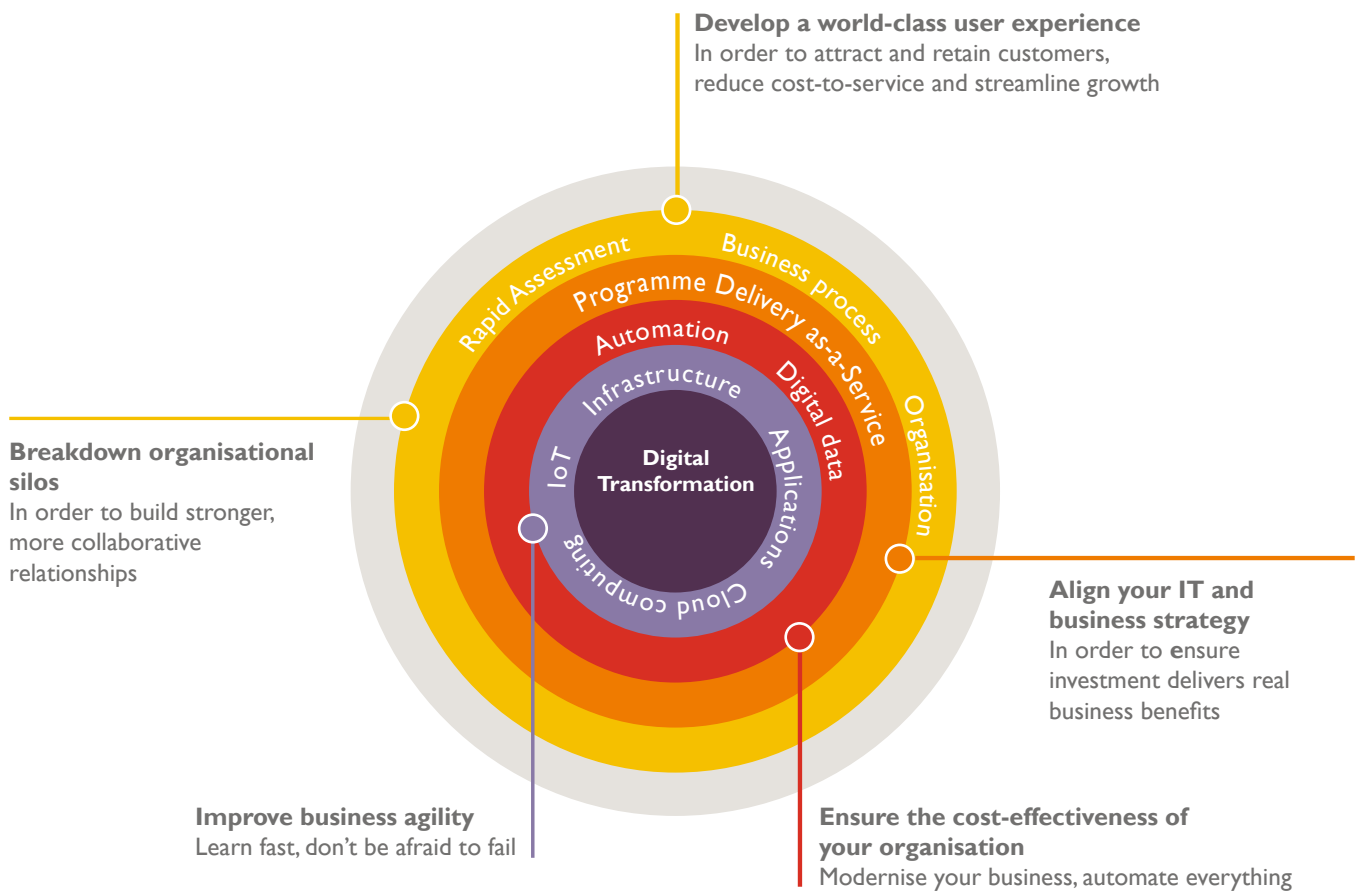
**Develop a world-class user experience**
In order to attract and retain customers, reduce cost-to-service and streamline growth

Rapid Assessment
Business process
Programme Delivery as-a-Service
Organisation
Automation
Digital data
Infrastructure
Applications
IoT
Cloud computing
Digital Transformation

**Breakdown organisational silos**
In order to build stronger, more collaborative relationships

**Align your IT and business strategy**
In order to **e**nsure investment delivers real business benefits

**Improve business agility**
Learn fast, don't be afraid to fail

**Ensure the cost-effectiveness of your organisation**
Modernise your business, automate everything